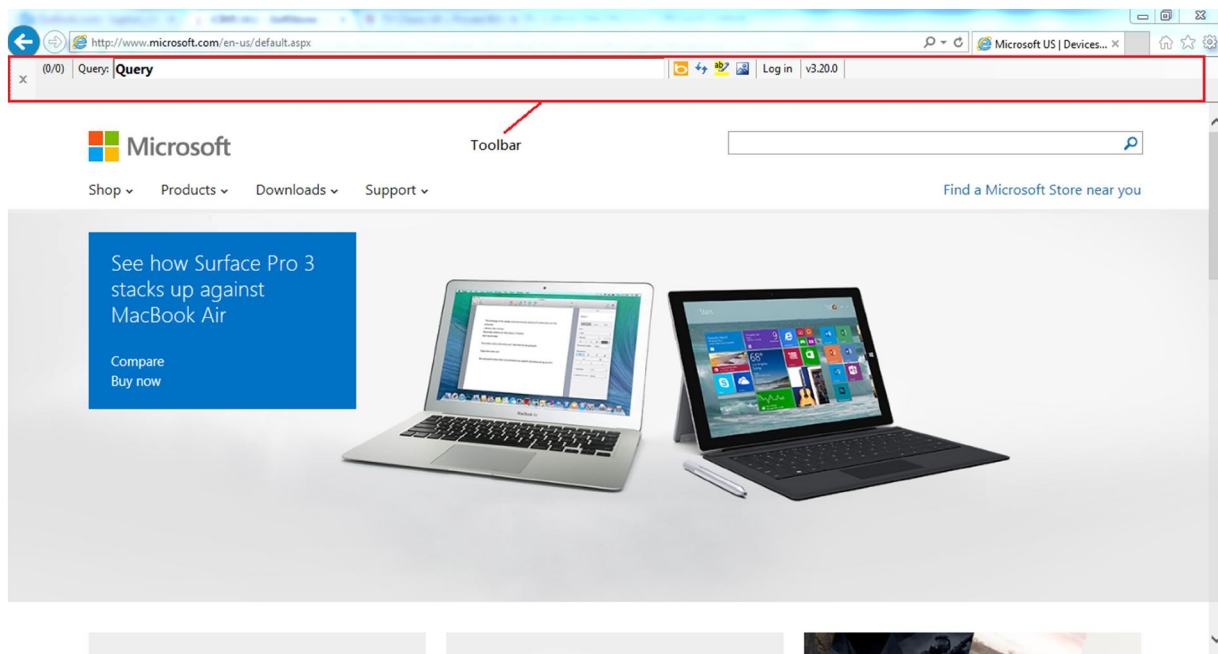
http://www.microsoft.com/en-us/default.aspx

Microsoft US | Devices... ×

x (0/0) Query: Query

Log in v3.20.0

Microsoft

Toolbar

Shop Products Downloads Support

Find a Microsoft Store near you

See how Surface Pro 3 stacks up against MacBook Air

Compare
Buy now